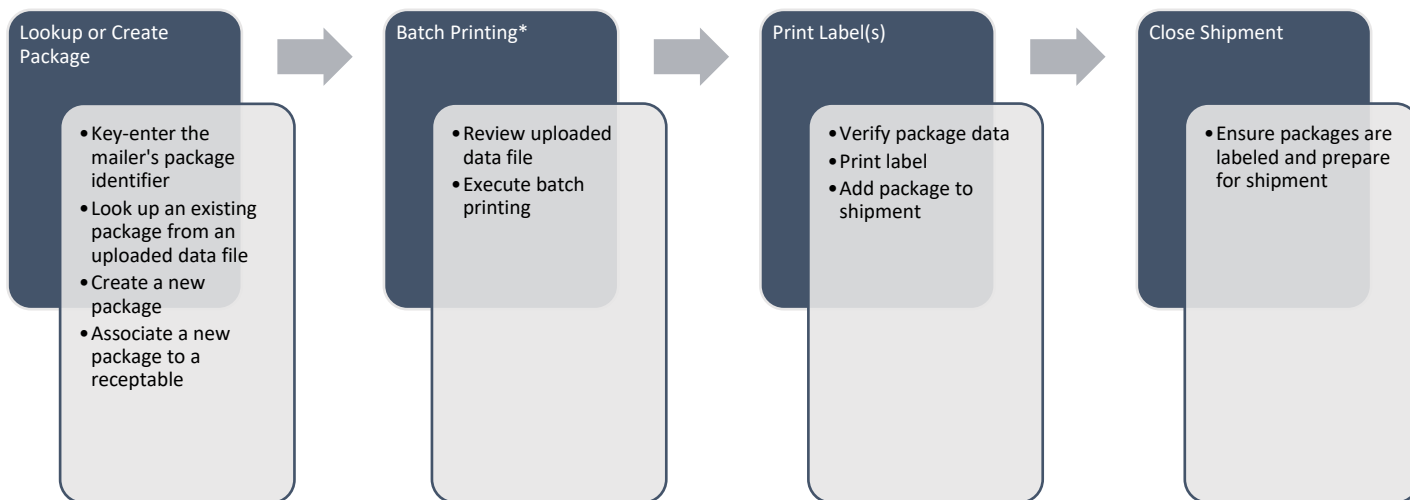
Lookup or Create Package

- Key-enter the mailer's package identifier
- Look up an existing package from an uploaded data file
- Create a new package
- Associate a new package to a receptable

Batch Printing*

- Review uploaded data file
- Execute batch printing

Print Label(s)

- Verify package data
- Print label
- Add package to shipment

Close Shipment

- Ensure packages are labeled and prepare for shipment